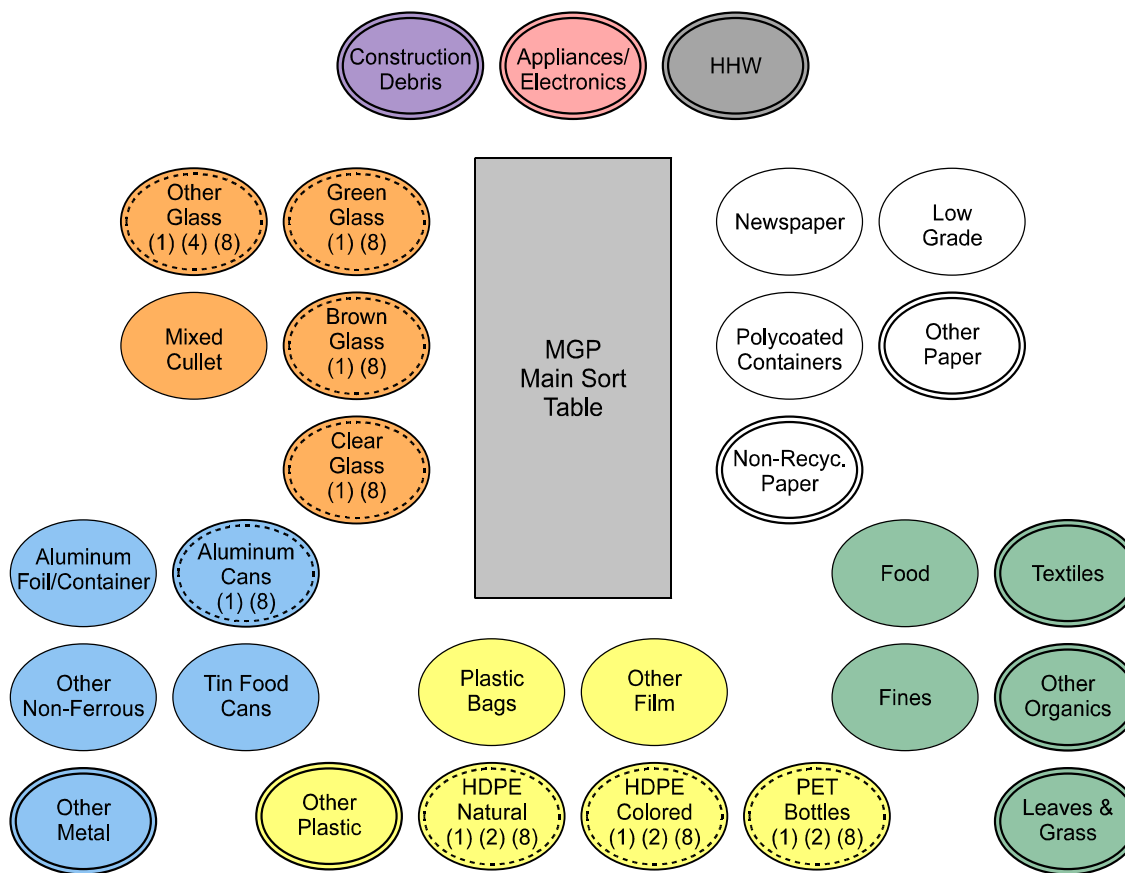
Construction Debris

Appliances/ Electronics

HHW

Other Glass (1) (4) (8)

Green Glass (1) (8)

MGP Main Sort Table

Newspaper

Low Grade

Mixed Cullet

Brown Glass (1) (8)

Polycoated Containers

Other Paper

Clear Glass (1) (8)

Non-Recyc. Paper

Aluminum Foil/Container

Aluminum Cans (1) (8)

Food

Textiles

Other Non-Ferrous

Tin Food Cans

Plastic Bags

Other Film

Fines

Other Organics

Other Metal

Other Plastic

HDPE Natural (1) (2) (8)

HDPE Colored (1) (2) (8)

PET Bottles (1) (2) (8)

Leaves & Grass